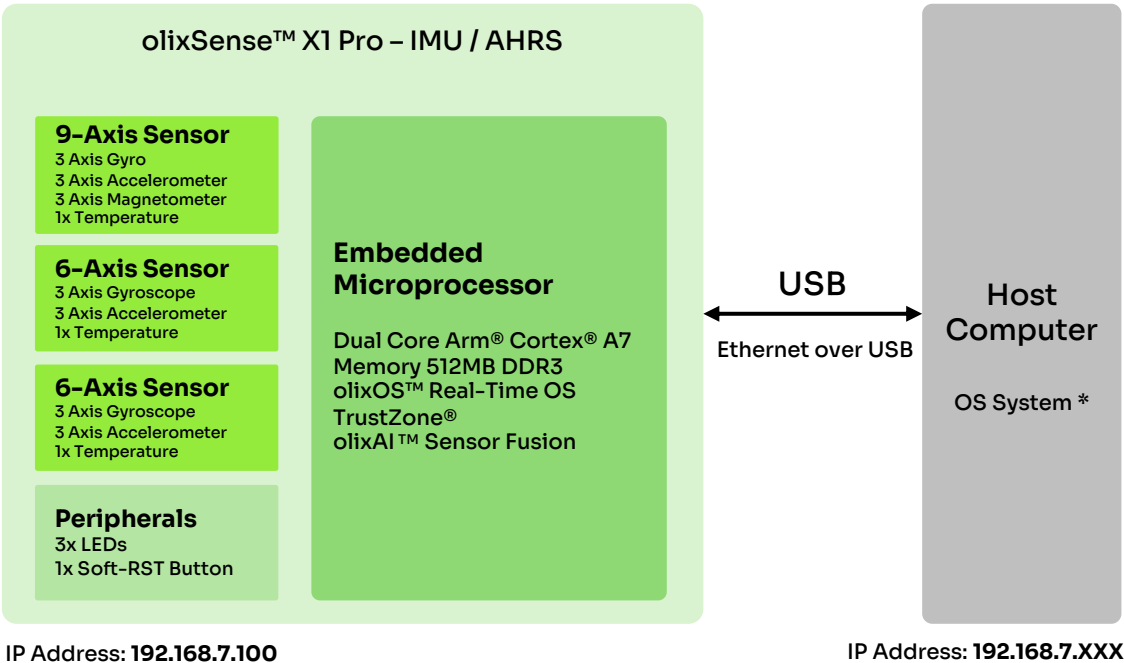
olixSense™ X1 Pro – IMU / AHRS

9-Axis Sensor
3 Axis Gyro
3 Axis Accelerometer
3 Axis Magnetometer
1x Temperature

6-Axis Sensor
3 Axis Gyroscope
3 Axis Accelerometer
1x Temperature

6-Axis Sensor
3 Axis Gyroscope
3 Axis Accelerometer
1x Temperature

Peripherals
3x LEDs
1x Soft-RST Button

Embedded Microprocessor

Dual Core Arm® Cortex® A7
Memory 512MB DDR3
olixOS™ Real-Time OS
TrustZone®
olixAI™ Sensor Fusion

USB

Ethernet over USB

Host Computer

OS System *

IP Address: 192.168.7.100

IP Address: 192.168.7.XXX